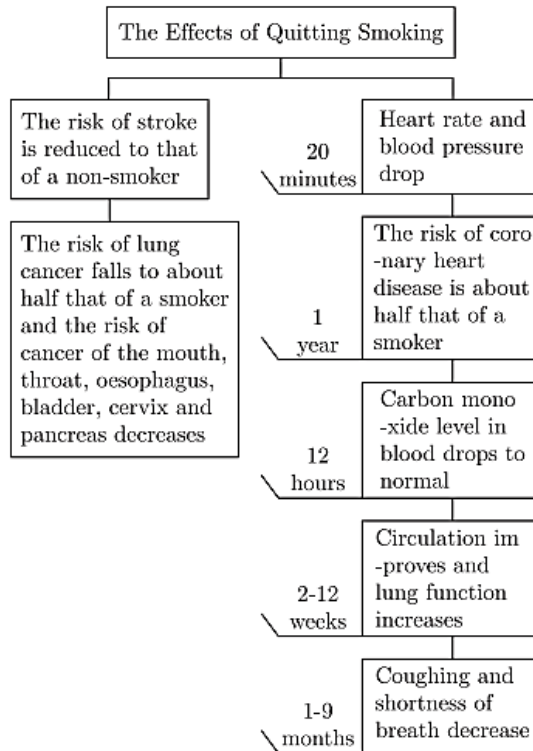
The Effects of Quitting Smoking

The risk of stroke is reduced to that of a non-smoker

The risk of lung cancer falls to about half that of a smoker and the risk of cancer of the mouth, throat, oesophagus, bladder, cervix and pancreas decreases

20 minutes

Heart rate and blood pressure drop

1 year

The risk of coro -nary heart disease is about half that of a smoker

12 hours

Carbon mono -xide level in blood drops to normal

2-12 weeks

Circulation im -proves and lung function increases

1-9 months

Coughing and shortness of breath decrease